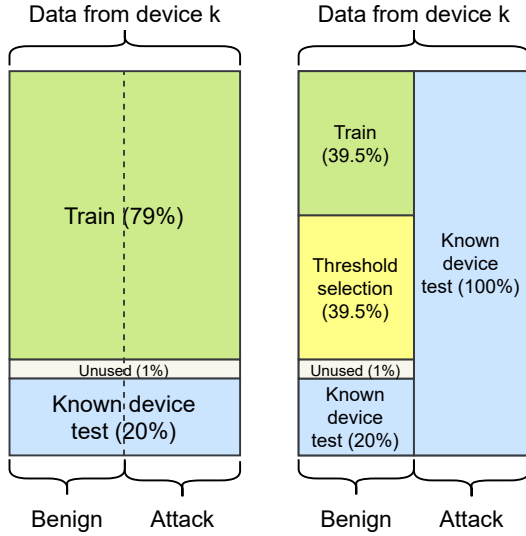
Data from device k

Train (79%)

Unused (1%)

Known device test (20%)

Benign Attack

Data from device k

Train (39.5%)

Threshold selection (39.5%)

Unused (1%)

Known device test (20%)

Known device test (100%)

Benign Attack